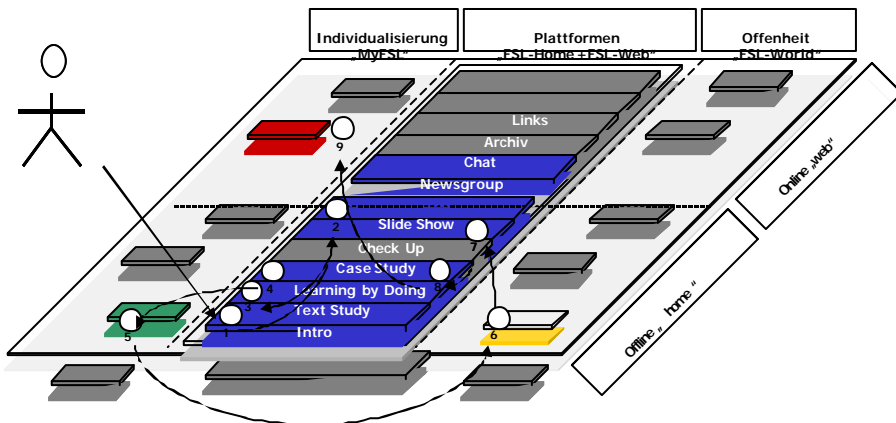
Individualisierung „MyFSL"

Plattformen „FSL-Home + FSL-Web"

Offenheit „FSL-World"

Links

Archiv

Chat

Newsgroup

Slide Show

Check Up

Case Study

Learning by Doing

Text Study

Intro

9

2

7

4

8

3

5

1

6

Online „web"

Offline „home"